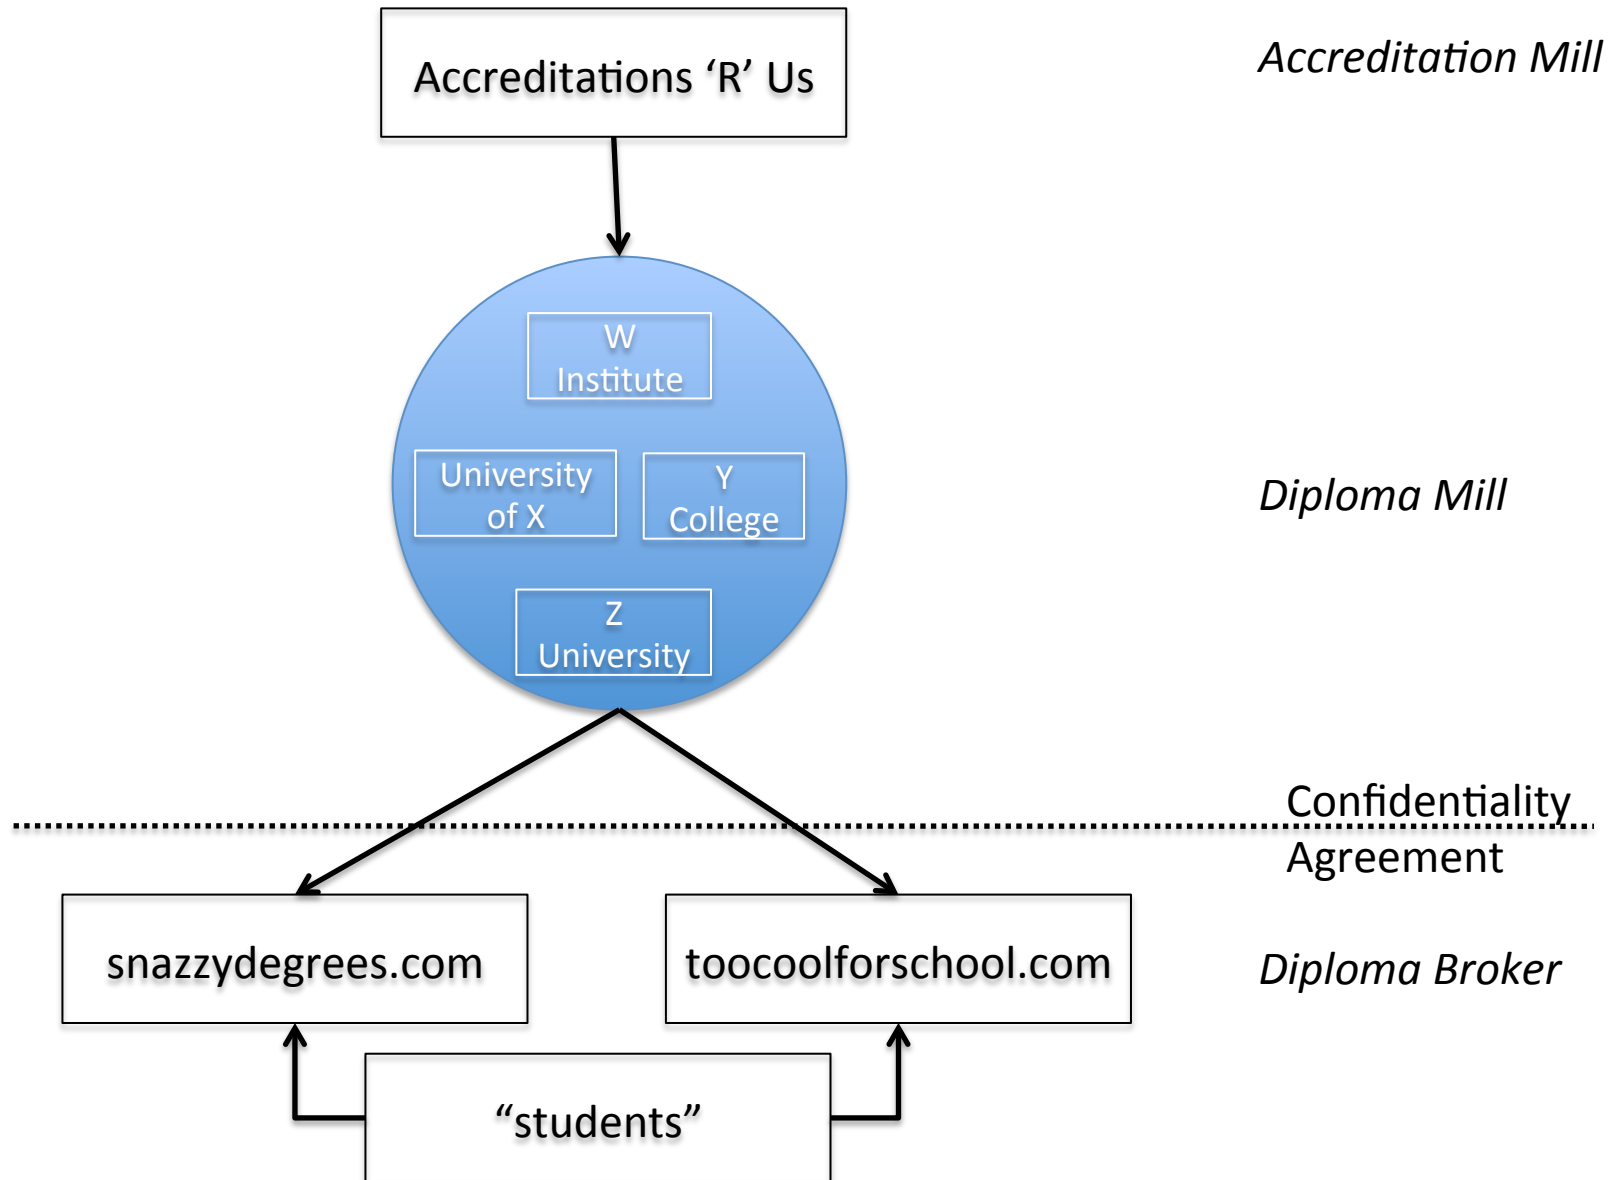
Accreditations ‘R’ Us

Accreditation Mill

W Institute

University of X

Y College

Z University

Diploma Mill

Confidentiality Agreement

snazzydegrees.com

toocoolforschool.com

Diploma Broker

“students”